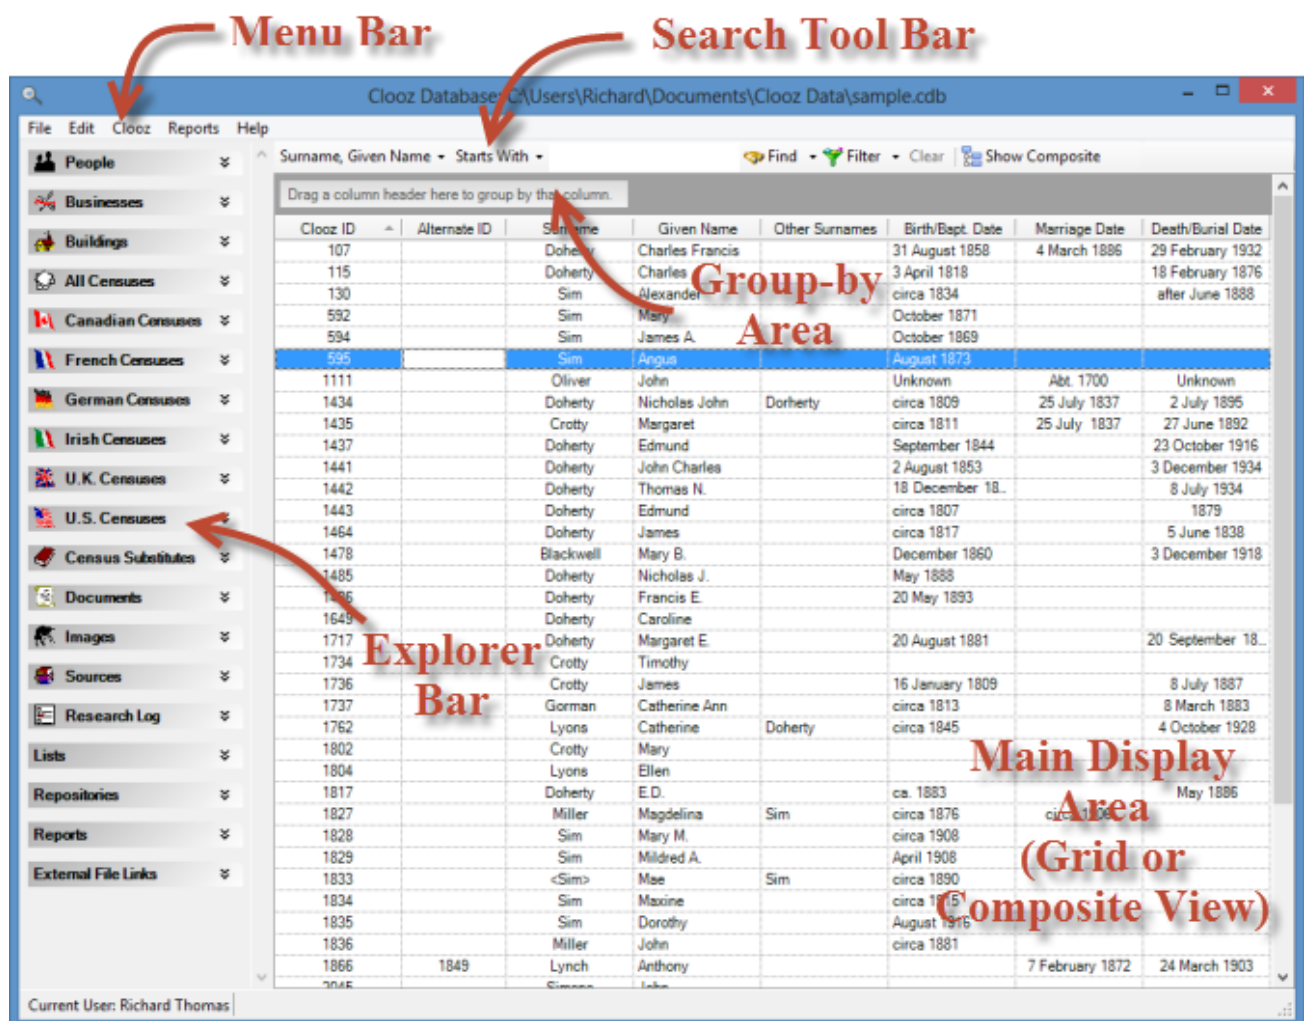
Menu Bar

Search Tool Bar

Clooz Database: C:\Users\Richard\Documents\Clooz Data\sample.cdb

File Edit Clooz Reports Help

People
Businesses
Buildings
All Censuses
Canadian Censuses
French Censuses
German Censuses
Irish Censuses
U.K. Censuses
U.S. Censuses
Census Substitutes
Documents
Images
Sources
Research Log
Lists
Repositories
Reports
External File Links

Surname, Given Name Starts With Find Filter Clear Show Composite

Drag a column header here to group by that column.

| Clooz ID | Alternate ID | Surname | Given Name | Other Surnames | Birth/Bapt. Date | Marriage Date | Death/Burial Date |
|---|---|---|---|---|---|---|---|
| 107 | | Doherty | Charles Francis | | 31 August 1858 | 4 March 1886 | 29 February 1932 |
| 115 | | Doherty | Charles | | 3 April 1818 | | 18 February 1876 |
| 130 | | Sim | Alexander | | circa 1834 | | after June 1888 |
| 592 | | Sim | Mary | | October 1871 | | |
| 594 | | Sim | James A. | | October 1869 | | |
| 595 | | Sim | Angus | | August 1873 | | |
| 1111 | | Oliver | John | | Unknown | Abt. 1700 | Unknown |
| 1434 | | Doherty | Nicholas John | Dorherty | circa 1809 | 25 July 1837 | 2 July 1895 |
| 1435 | | Crotty | Margaret | | circa 1811 | 25 July 1837 | 27 June 1892 |
| 1437 | | Doherty | Edmund | | September 1844 | | 23 October 1916 |
| 1441 | | Doherty | John Charles | | 2 August 1853 | | 3 December 1934 |
| 1442 | | Doherty | Thomas N. | | 18 December 18.. | | 8 July 1934 |
| 1443 | | Doherty | Edmund | | circa 1807 | | 1879 |
| 1464 | | Doherty | James | | circa 1817 | | 5 June 1838 |
| 1478 | | Blackwell | Mary B. | | December 1860 | | 3 December 1918 |
| 1485 | | Doherty | Nicholas J. | | May 1888 | | |
| 1486 | | Doherty | Francis E. | | 20 May 1893 | | |
| 1649 | | Doherty | Caroline | | | | |
| 1717 | | Doherty | Margaret E. | | 20 August 1881 | | 20 September 18.. |
| 1734 | | Crotty | Timothy | | | | |
| 1736 | | Crotty | James | | 16 January 1809 | | 8 July 1887 |
| 1737 | | Gorman | Catherine Ann | | circa 1813 | | 8 March 1883 |
| 1762 | | Lyons | Catherine | Doherty | circa 1845 | | 4 October 1928 |
| 1802 | | Crotty | Mary | | | | |
| 1804 | | Lyons | Ellen | | | | |
| 1817 | | Doherty | E.D. | | ca. 1883 | | May 1886 |
| 1827 | | Miller | Magdelina | Sim | circa 1876 | circa 1906 | |
| 1828 | | Sim | Mary M. | | circa 1908 | | |
| 1829 | | Sim | Mildred A. | | April 1908 | | |
| 1833 | | <Sim> | Mae | Sim | circa 1890 | | |
| 1834 | | Sim | Maxine | | circa 1915 | | |
| 1835 | | Sim | Dorothy | | August 1916 | | |
| 1836 | | Miller | John | | circa 1881 | | |
| 1866 | 1849 | Lynch | Anthony | | | 7 February 1872 | 24 March 1903 |

Group-by Area

Explorer Bar

Main Display Area (Grid or Composite View)

Current User: Richard Thomas